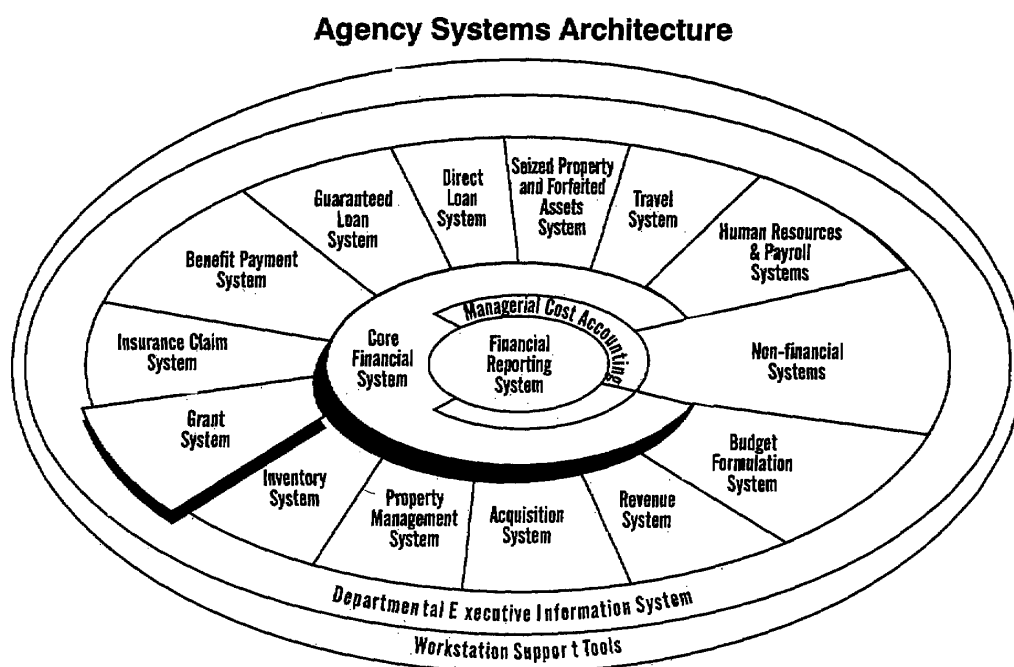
Agency Systems Architecture

Guaranteed Loan System

Direct Loan System

Seized Property and Forfeited Assets System

Travel System

Human Resources & Payroll Systems

Benefit Payment System

Insurance Claim System

Managerial Cost Accounting

Core Financial System

Financial Reporting System

Non-financial Systems

Grant System

Budget Formulation System

Inventory System

Property Management System

Acquisition System

Revenue System

Departmental Executive Information System

Workstation Support Tools